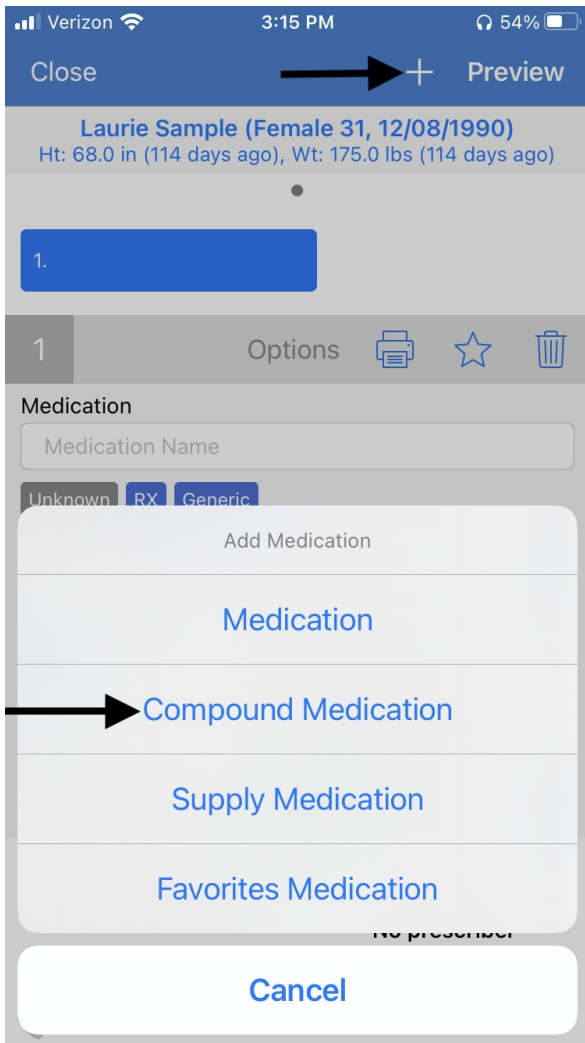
Verizon 3:15 PM 54%

Close + Preview

Laurie Sample (Female 31, 12/08/1990)
Ht: 68.0 in (114 days ago), Wt: 175.0 lbs (114 days ago)

1.

1 Options

Medication

Medication Name

Unknown RX Generic

Add Medication

Medication

Compound Medication

Supply Medication

Favorites Medication

No prescriber

Cancel